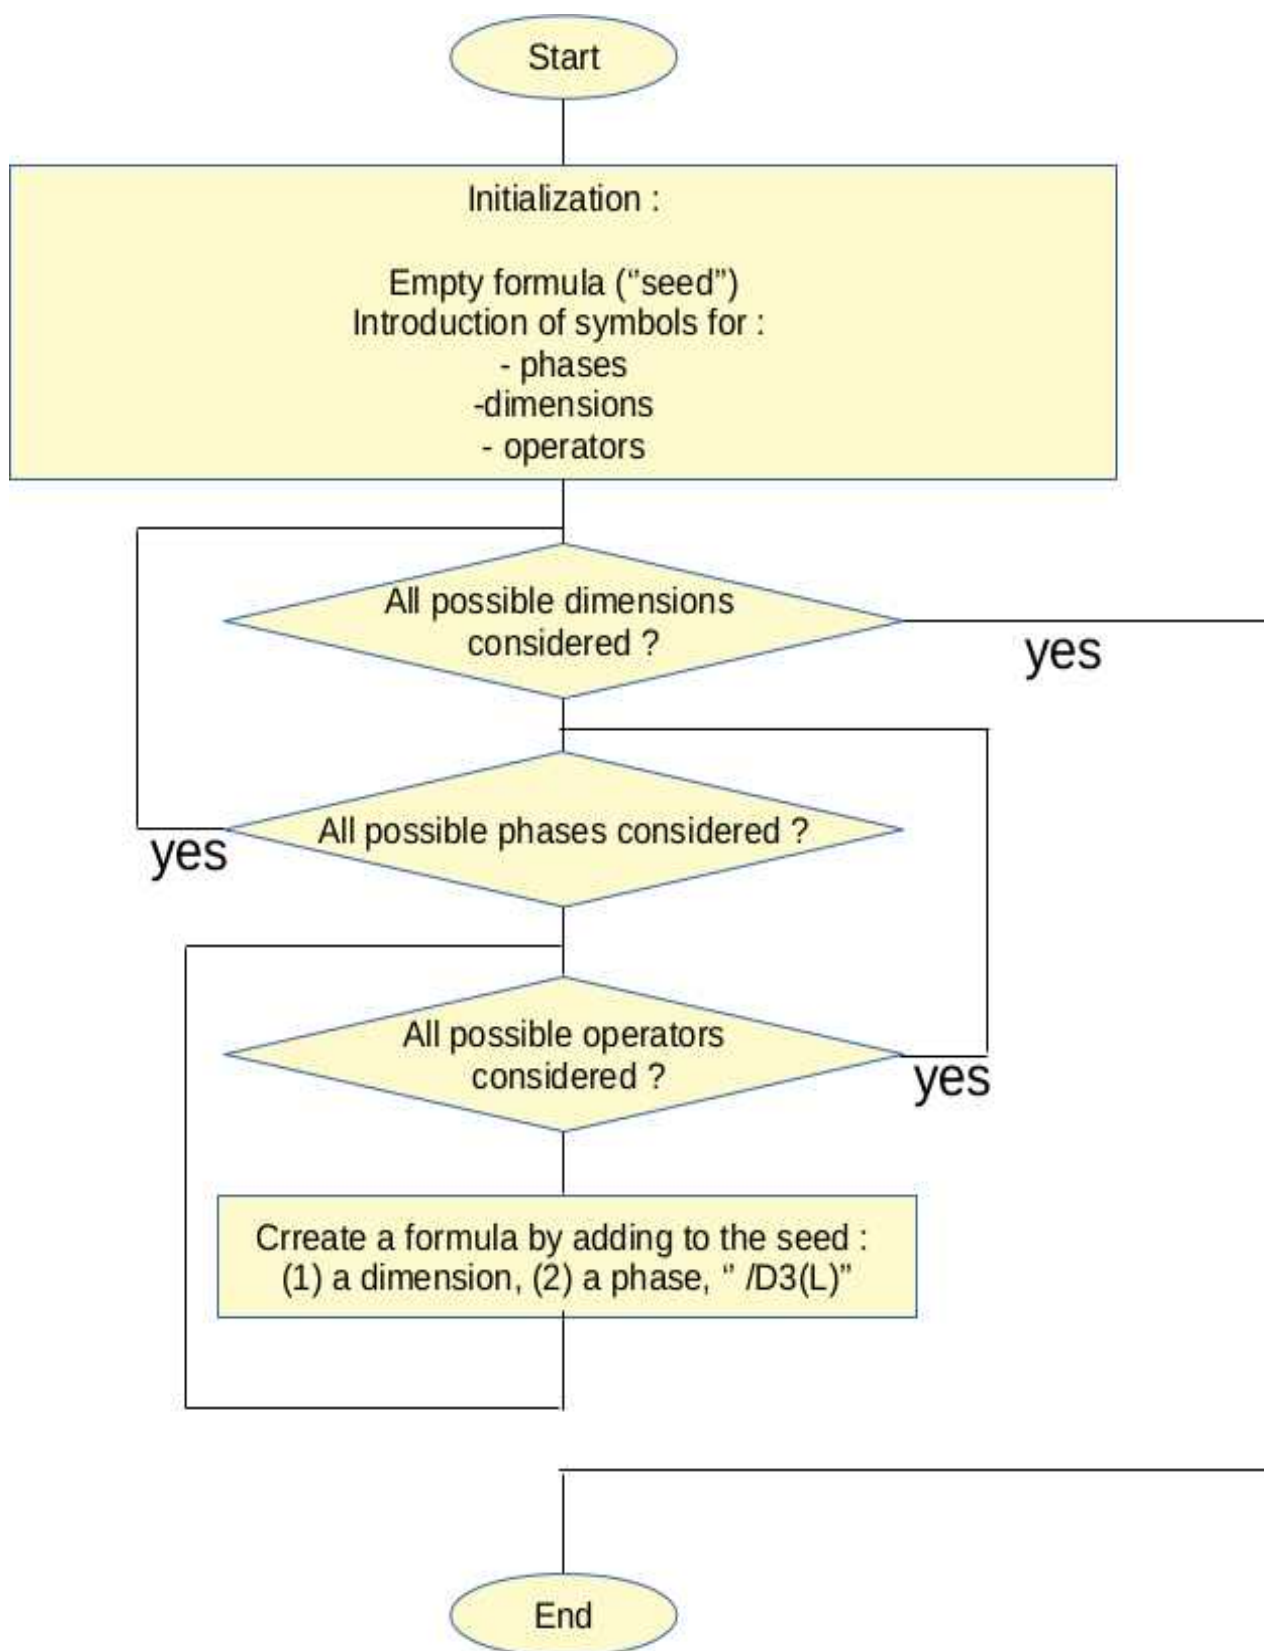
Start

Initialization :

Empty formula (“seed”)
Introduction of symbols for :
- phases
-dimensions
- operators

All possible dimensions considered ?

yes

All possible phases considered ?

yes

All possible operators considered ?

yes

Crreate a formula by adding to the seed :
(1) a dimension, (2) a phase, ” /D3(L)”

End